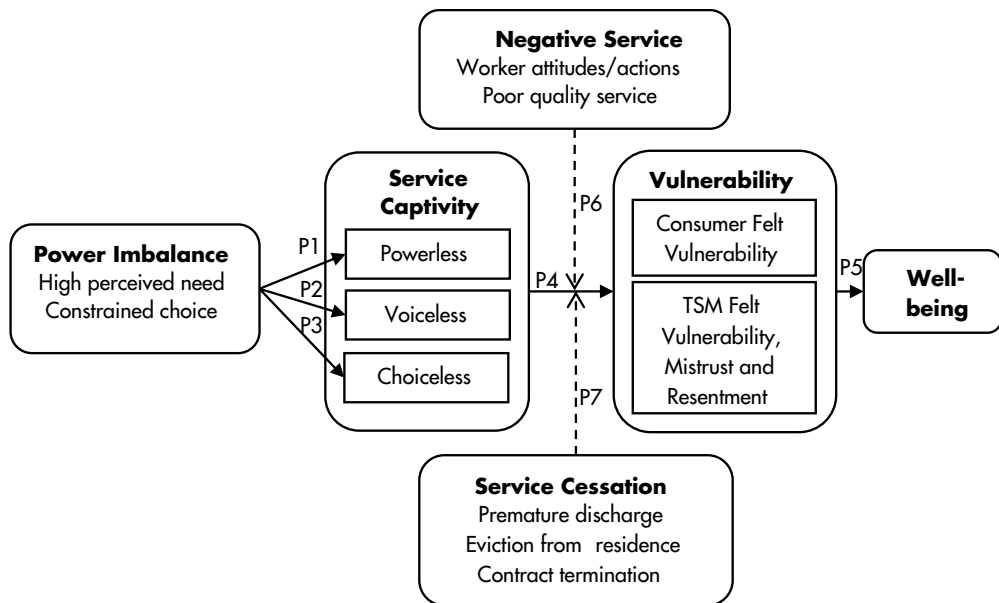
Negative Service
Worker attitudes/actions
Poor quality service

Power Imbalance
High perceived need
Constrained choice

P1
P2
P3

Service Captivity
Powerless
Voiceless
Choiceless

P6
P4
P7

Vulnerability
Consumer Felt Vulnerability
TSM Felt Vulnerability, Mistrust and Resentment

P5

Well-being

Service Cessation
Premature discharge
Eviction from residence
Contract termination